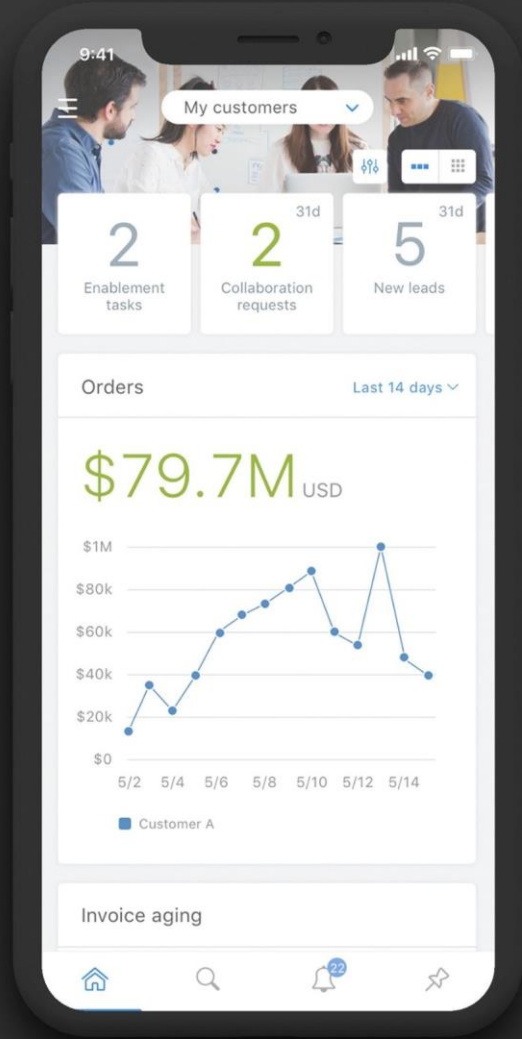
9:41

My customers

2
Enablement tasks

31d
2
Collaboration requests

31d
5
New leads

Orders

Last 14 days

$79.7M USD

$1M
$80k
$60k
$40k
$20k
$0

5/2 5/4 5/6 5/8 5/10 5/12 5/14

Customer A

Invoice aging

22